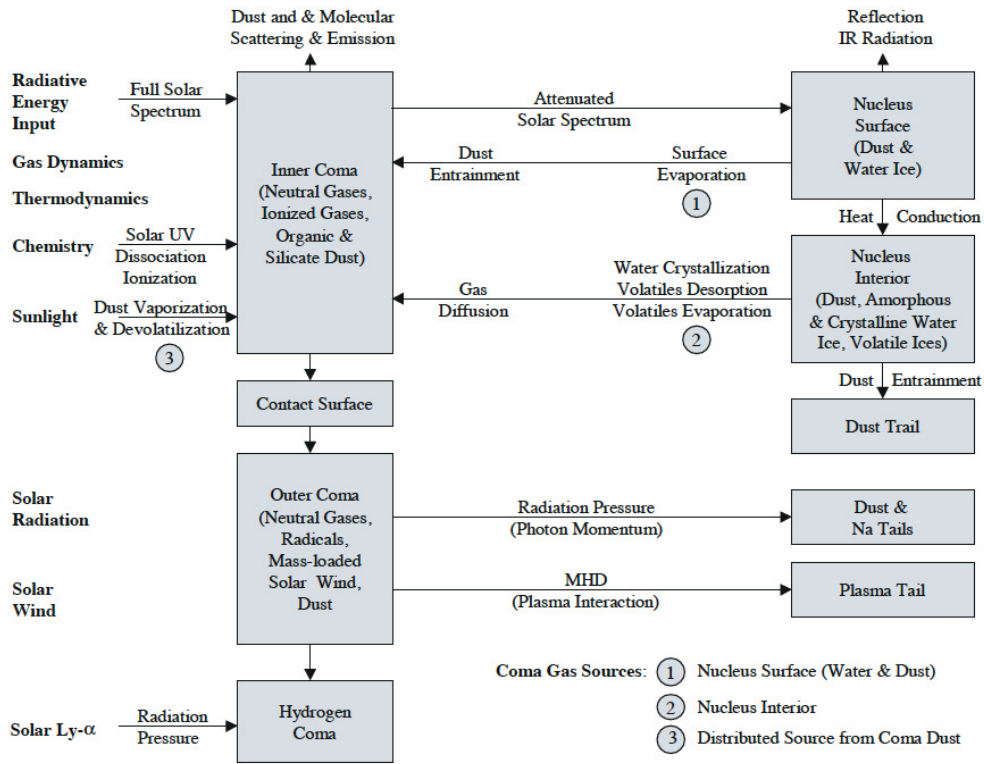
Dust and & Molecular Scattering & Emission

Reflection IR Radiation

Radiative Energy Input

Full Solar Spectrum

Gas Dynamics

Thermodynamics

Chemistry

Solar UV Dissociation Ionization

Sunlight

Dust Vaporization & Devolatilization

3

Inner Coma (Neutral Gases, Ionized Gases, Organic & Silicate Dust)

Attenuated Solar Spectrum

Dust Entrainment

Surface Evaporation

1

Nucleus Surface (Dust & Water Ice)

Heat Conduction

Gas Diffusion

Water Crystallization Volatiles Desorption Volatiles Evaporation

2

Nucleus Interior (Dust, Amorphous & Crystalline Water Ice, Volatile Ices)

Dust Entrainment

Dust Trail

Contact Surface

Solar Radiation

Solar Wind

Outer Coma (Neutral Gases, Radicals, Mass-loaded Solar Wind, Dust)

Radiation Pressure (Photon Momentum)

Dust & Na Tails

MHD (Plasma Interaction)

Plasma Tail

Solar Ly-$\alpha$

Radiation Pressure

Hydrogen Coma

Coma Gas Sources: 1 Nucleus Surface (Water & Dust)

2 Nucleus Interior

3 Distributed Source from Coma Dust